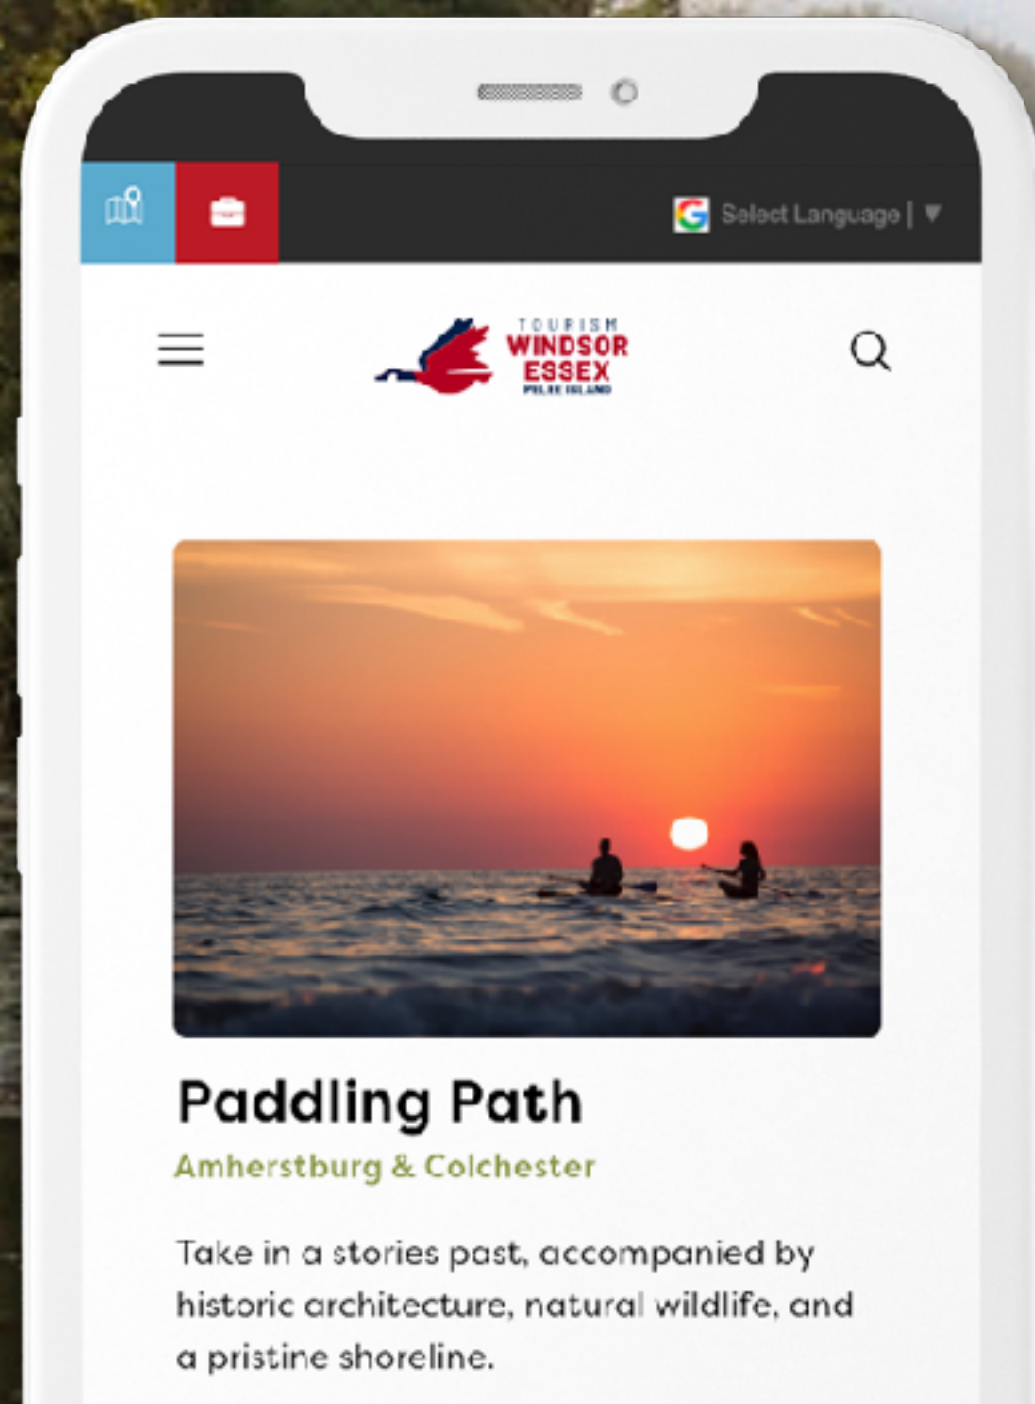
Select Language | ▼

TOURISM
WINDSOR
ESSEX
PELEE ISLAND

Paddling Path

Amherstburg & Colchester

Take in a stories past, accompanied by historic architecture, natural wildlife, and a pristine shoreline.